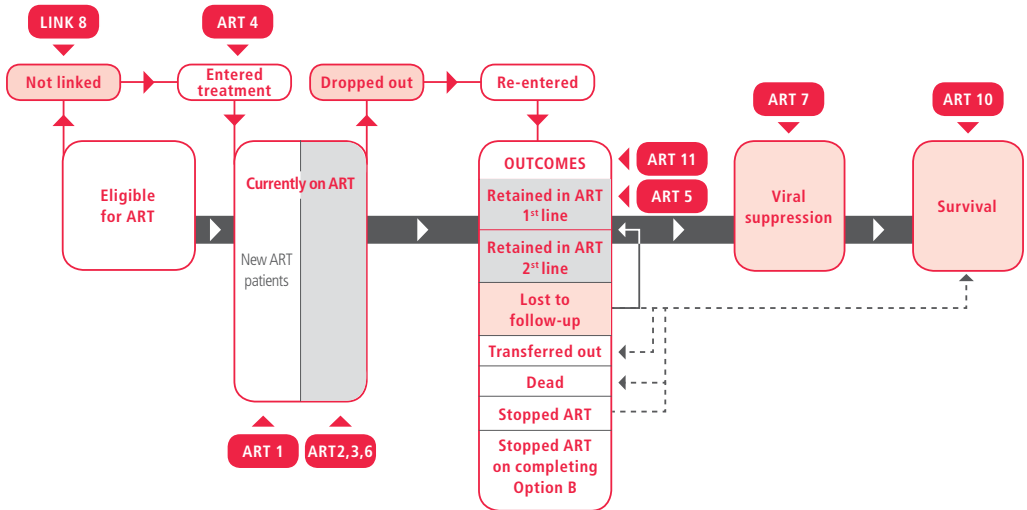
LINK 8

ART 4

Not linked

Entered treatment

Dropped out

Re-entered

ART 7

ART 10

Eligible for ART

Currently on ART

New ART patients

OUTCOMES

ART 11

Retained in ART 1$^{st}$ line

ART 5

Retained in ART 2$^{st}$ line

Lost to follow-up

Transferred out

Dead

Stopped ART

Stopped ART on completing Option B

Viral suppression

Survival

ART 1

ART2,3,6